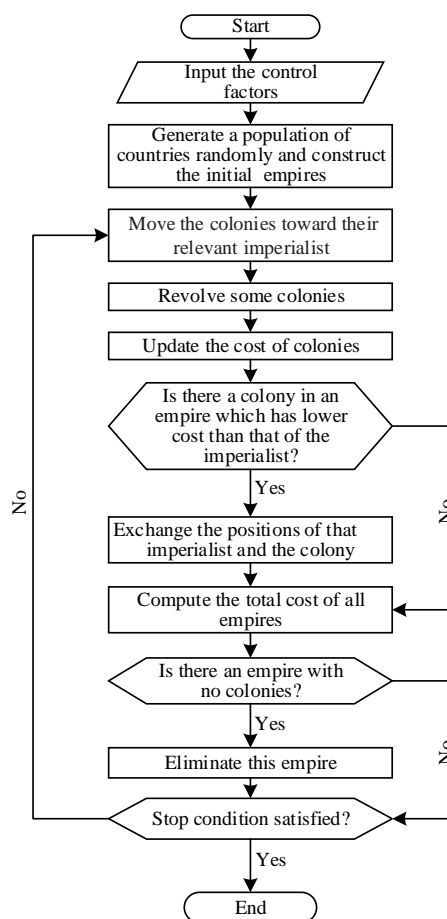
Start

Input the control factors

Generate a population of countries randomly and construct the initial empires

Move the colonies toward their relevant imperialist

Revolve some colonies

Update the cost of colonies

Is there a colony in an empire which has lower cost than that of the imperialist?

Yes

No

Exchange the positions of that imperialist and the colony

Compute the total cost of all empires

Is there an empire with no colonies?

Yes

No

Eliminate this empire

Stop condition satisfied?

No

Yes

End